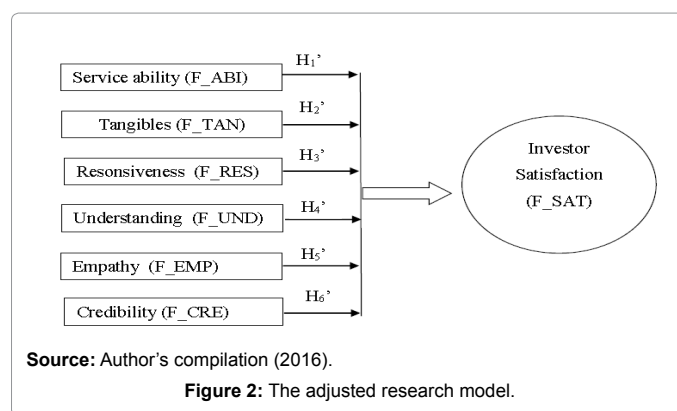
Service ability (F_ABI)

$H_1$'

Tangibles (F_TAN)

$H_2$'

Resonsiveness (F_RES)

$H_3$'

Understanding (F_UND)

$H_4$'

Empathy (F_EMP)

$H_5$'

Credibility (F_CRE)

$H_6$'

Investor Satisfaction (F_SAT)

**Source:** Author's compilation (2016).

**Figure 2:** The adjusted research model.